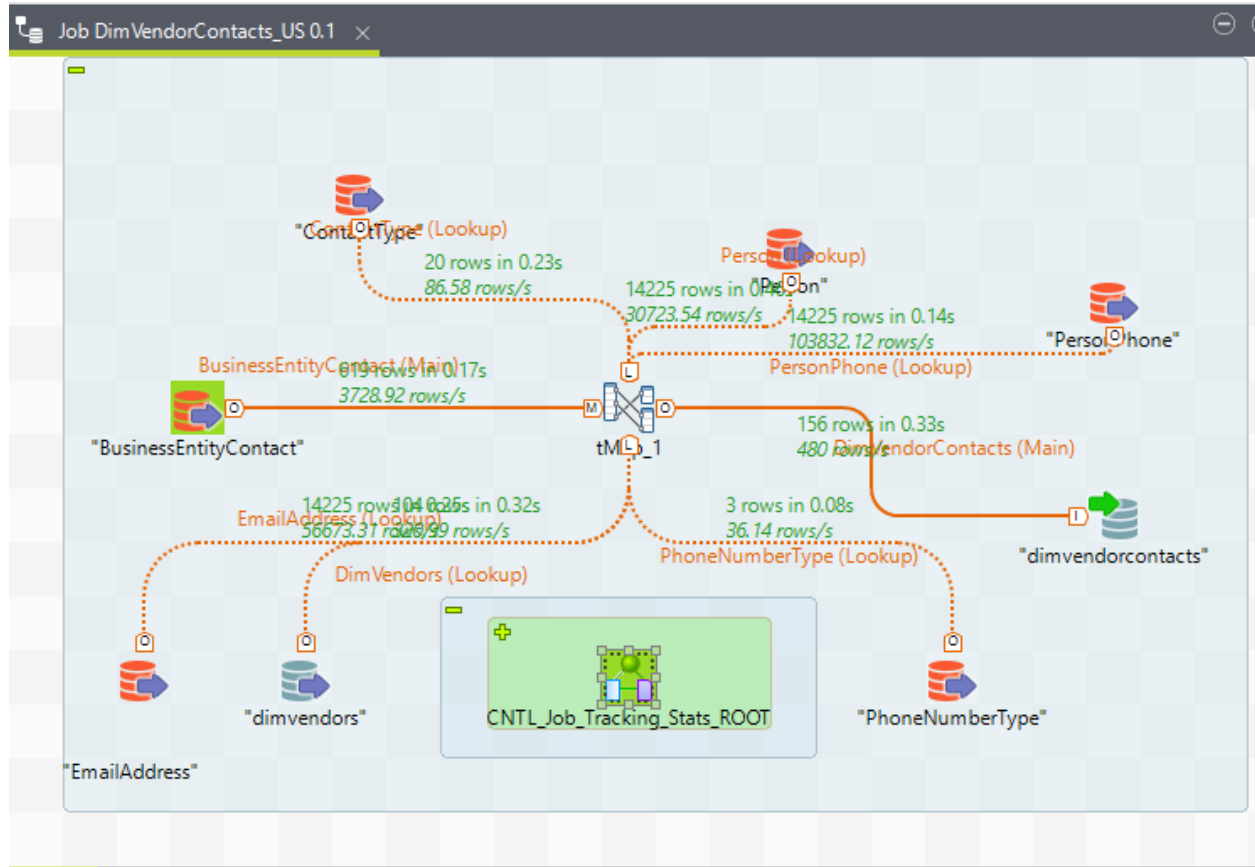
Job DimVendorContacts_US 0.1

"ContactType"
ContactType (Lookup)
20 rows in 0.23s
86.58 rows/s
Person (Lookup)
"Person"
14225 rows in 0.46s
30723.54 rows/s
14225 rows in 0.14s
103832.12 rows/s
"PersonPhone"
PersonPhone (Lookup)
BusinessEntityContact (Main)
639 rows in 0.17s
3728.92 rows/s
"BusinessEntityContact"
tMap_1
156 rows in 0.33s
480 rows/s
DimVendorContacts (Main)
14225 rows in 0.25s
56673.31 rows/s
104 rows in 0.32s
320.99 rows/s
EmailAddress (Lookup)
3 rows in 0.08s
36.14 rows/s
PhoneNumberType (Lookup)
"dimvendorcontacts"
DimVendors (Lookup)
CNTL_Job_Tracking_Stats_ROOT
"dimvendors"
"PhoneNumberType"
"EmailAddress"